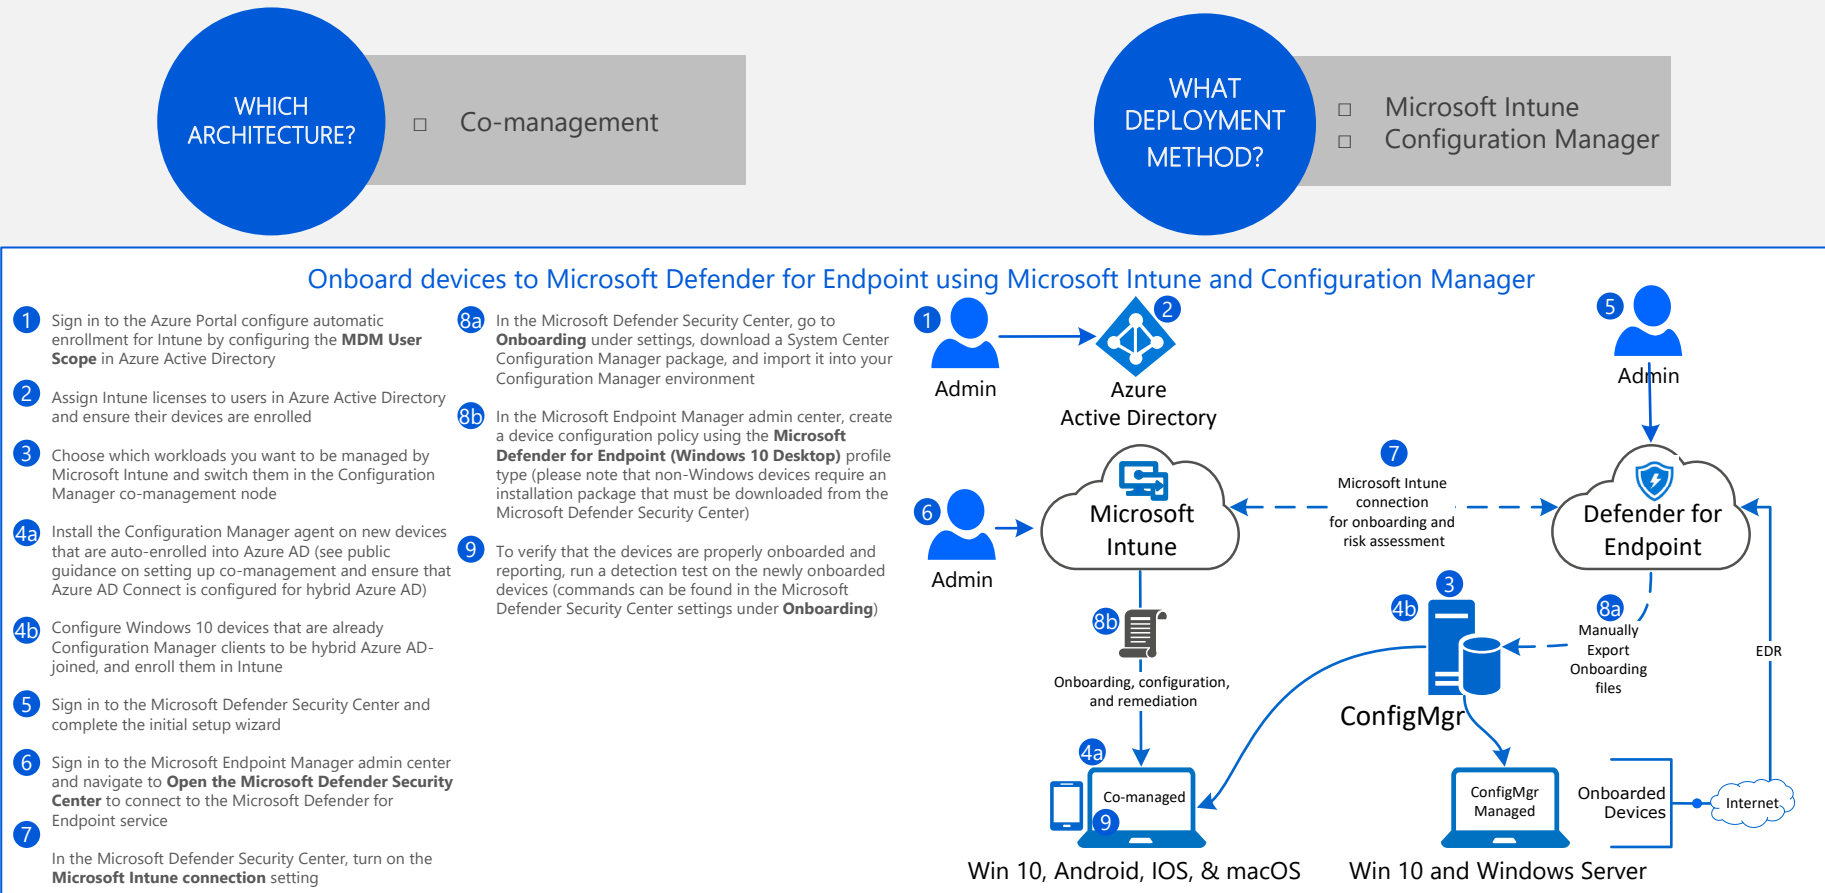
WHICH ARCHITECTURE?

Co-management

WHAT DEPLOYMENT METHOD?

Microsoft Intune
Configuration Manager

Onboard devices to Microsoft Defender for Endpoint using Microsoft Intune and Configuration Manager

1 Sign in to the Azure Portal configure automatic enrollment for Intune by configuring the **MDM User Scope** in Azure Active Directory

2 Assign Intune licenses to users in Azure Active Directory and ensure their devices are enrolled

3 Choose which workloads you want to be managed by Microsoft Intune and switch them in the Configuration Manager co-management node

4a Install the Configuration Manager agent on new devices that are auto-enrolled into Azure AD (see public guidance on setting up co-management and ensure that Azure AD Connect is configured for hybrid Azure AD)

4b Configure Windows 10 devices that are already Configuration Manager clients to be hybrid Azure AD-joined, and enroll them in Intune

5 Sign in to the Microsoft Defender Security Center and complete the initial setup wizard

6 Sign in to the Microsoft Endpoint Manager admin center and navigate to **Open the Microsoft Defender Security Center** to connect to the Microsoft Defender for Endpoint service

7 In the Microsoft Defender Security Center, turn on the **Microsoft Intune connection** setting

8a In the Microsoft Defender Security Center, go to **Onboarding** under settings, download a System Center Configuration Manager package, and import it into your Configuration Manager environment

8b In the Microsoft Endpoint Manager admin center, create a device configuration policy using the **Microsoft Defender for Endpoint (Windows 10 Desktop)** profile type (please note that non-Windows devices require an installation package that must be downloaded from the Microsoft Defender Security Center)

9 To verify that the devices are properly onboarded and reporting, run a detection test on the newly onboarded devices (commands can be found in the Microsoft Defender Security Center settings under **Onboarding**)

1 Admin
2 Azure Active Directory
5 Admin
6 Admin
Microsoft Intune
7 Microsoft Intune connection for onboarding and risk assessment
Defender for Endpoint
8b Onboarding, configuration, and remediation
3
4b
ConfigMgr
8a Manually Export Onboarding files
EDR
4a
Co-managed
9
ConfigMgr Managed
Onboarded Devices
Internet
Win 10, Android, IOS, & macOS
Win 10 and Windows Server